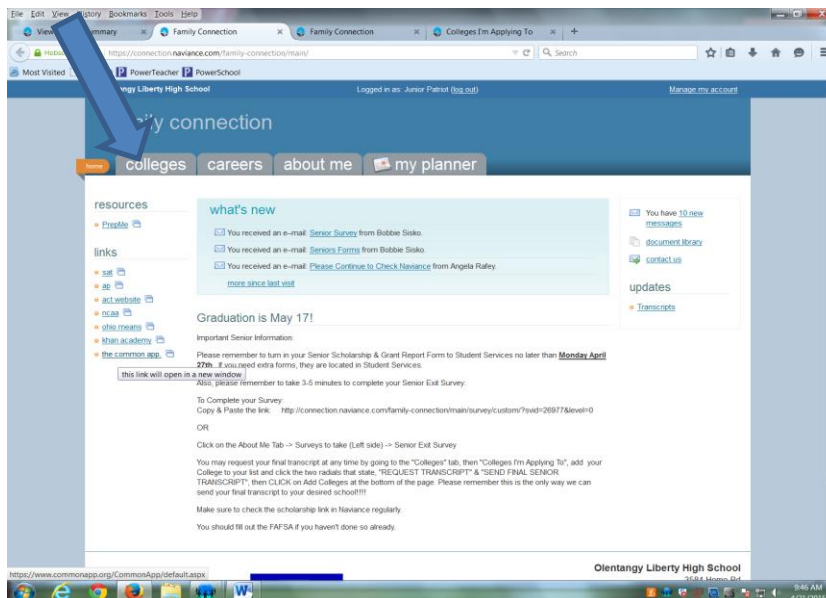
File Edit View History Bookmarks Tools Help

View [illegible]mmary × Family Connection × Family Connection × Colleges I'm Applying To × +

https://connection.naviance.com/family-connection/main/ Search

Most Visited PowerTeacher PowerSchool

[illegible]ngy Liberty High School Logged in as: Junior Patriot (log out) Manage my account

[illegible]ly connection

home colleges careers about me my planner

resources

PrepMe

links

sat

ap

act website

ncaa

ohio means

khan academy

the common app.

this link will open in a new window

what's new

You received an e-mail: Senior Survey from Bobbie Sisko.

You received an e-mail: Seniors Forms from Bobbie Sisko.

You received an e-mail: Please Continue to Check Naviance from Angela Rafey.

more since last visit

Graduation is May 17!

Important Senior Information:

Please remember to turn in your Senior Scholarship & Grant Report Form to Student Services no later than Monday April 27th. If you need extra forms, they are located in Student Services.

Also, please remember to take 3-5 minutes to complete your Senior Exit Survey.

To Complete your Survey:
Copy & Paste the link: http://connection.naviance.com/family-connection/main/survey/custom/?svid=26977&level=0

OR

Click on the About Me Tab -> Surveys to take (Left side) -> Senior Exit Survey

You may request your final transcript at any time by going to the "Colleges" tab, then "Colleges I'm Applying To", add your College to your list and click the two radials that state, "REQUEST TRANSCRIPT" & "SEND FINAL SENIOR TRANSCRIPT", then CLICK on Add Colleges at the bottom of the page. Please remember this is the only way we can send your final transcript to your desired school!!!!

Make sure to check the scholarship link in Naviance regularly.

You should fill out the FAFSA if you haven't done so already.

You have 10 new messages

document library

contact us

updates

Transcripts

Olentangy Liberty High School

3584 Home Rd

https://www.commonapp.org/CommonApp/default.aspx

9:46 AM
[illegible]